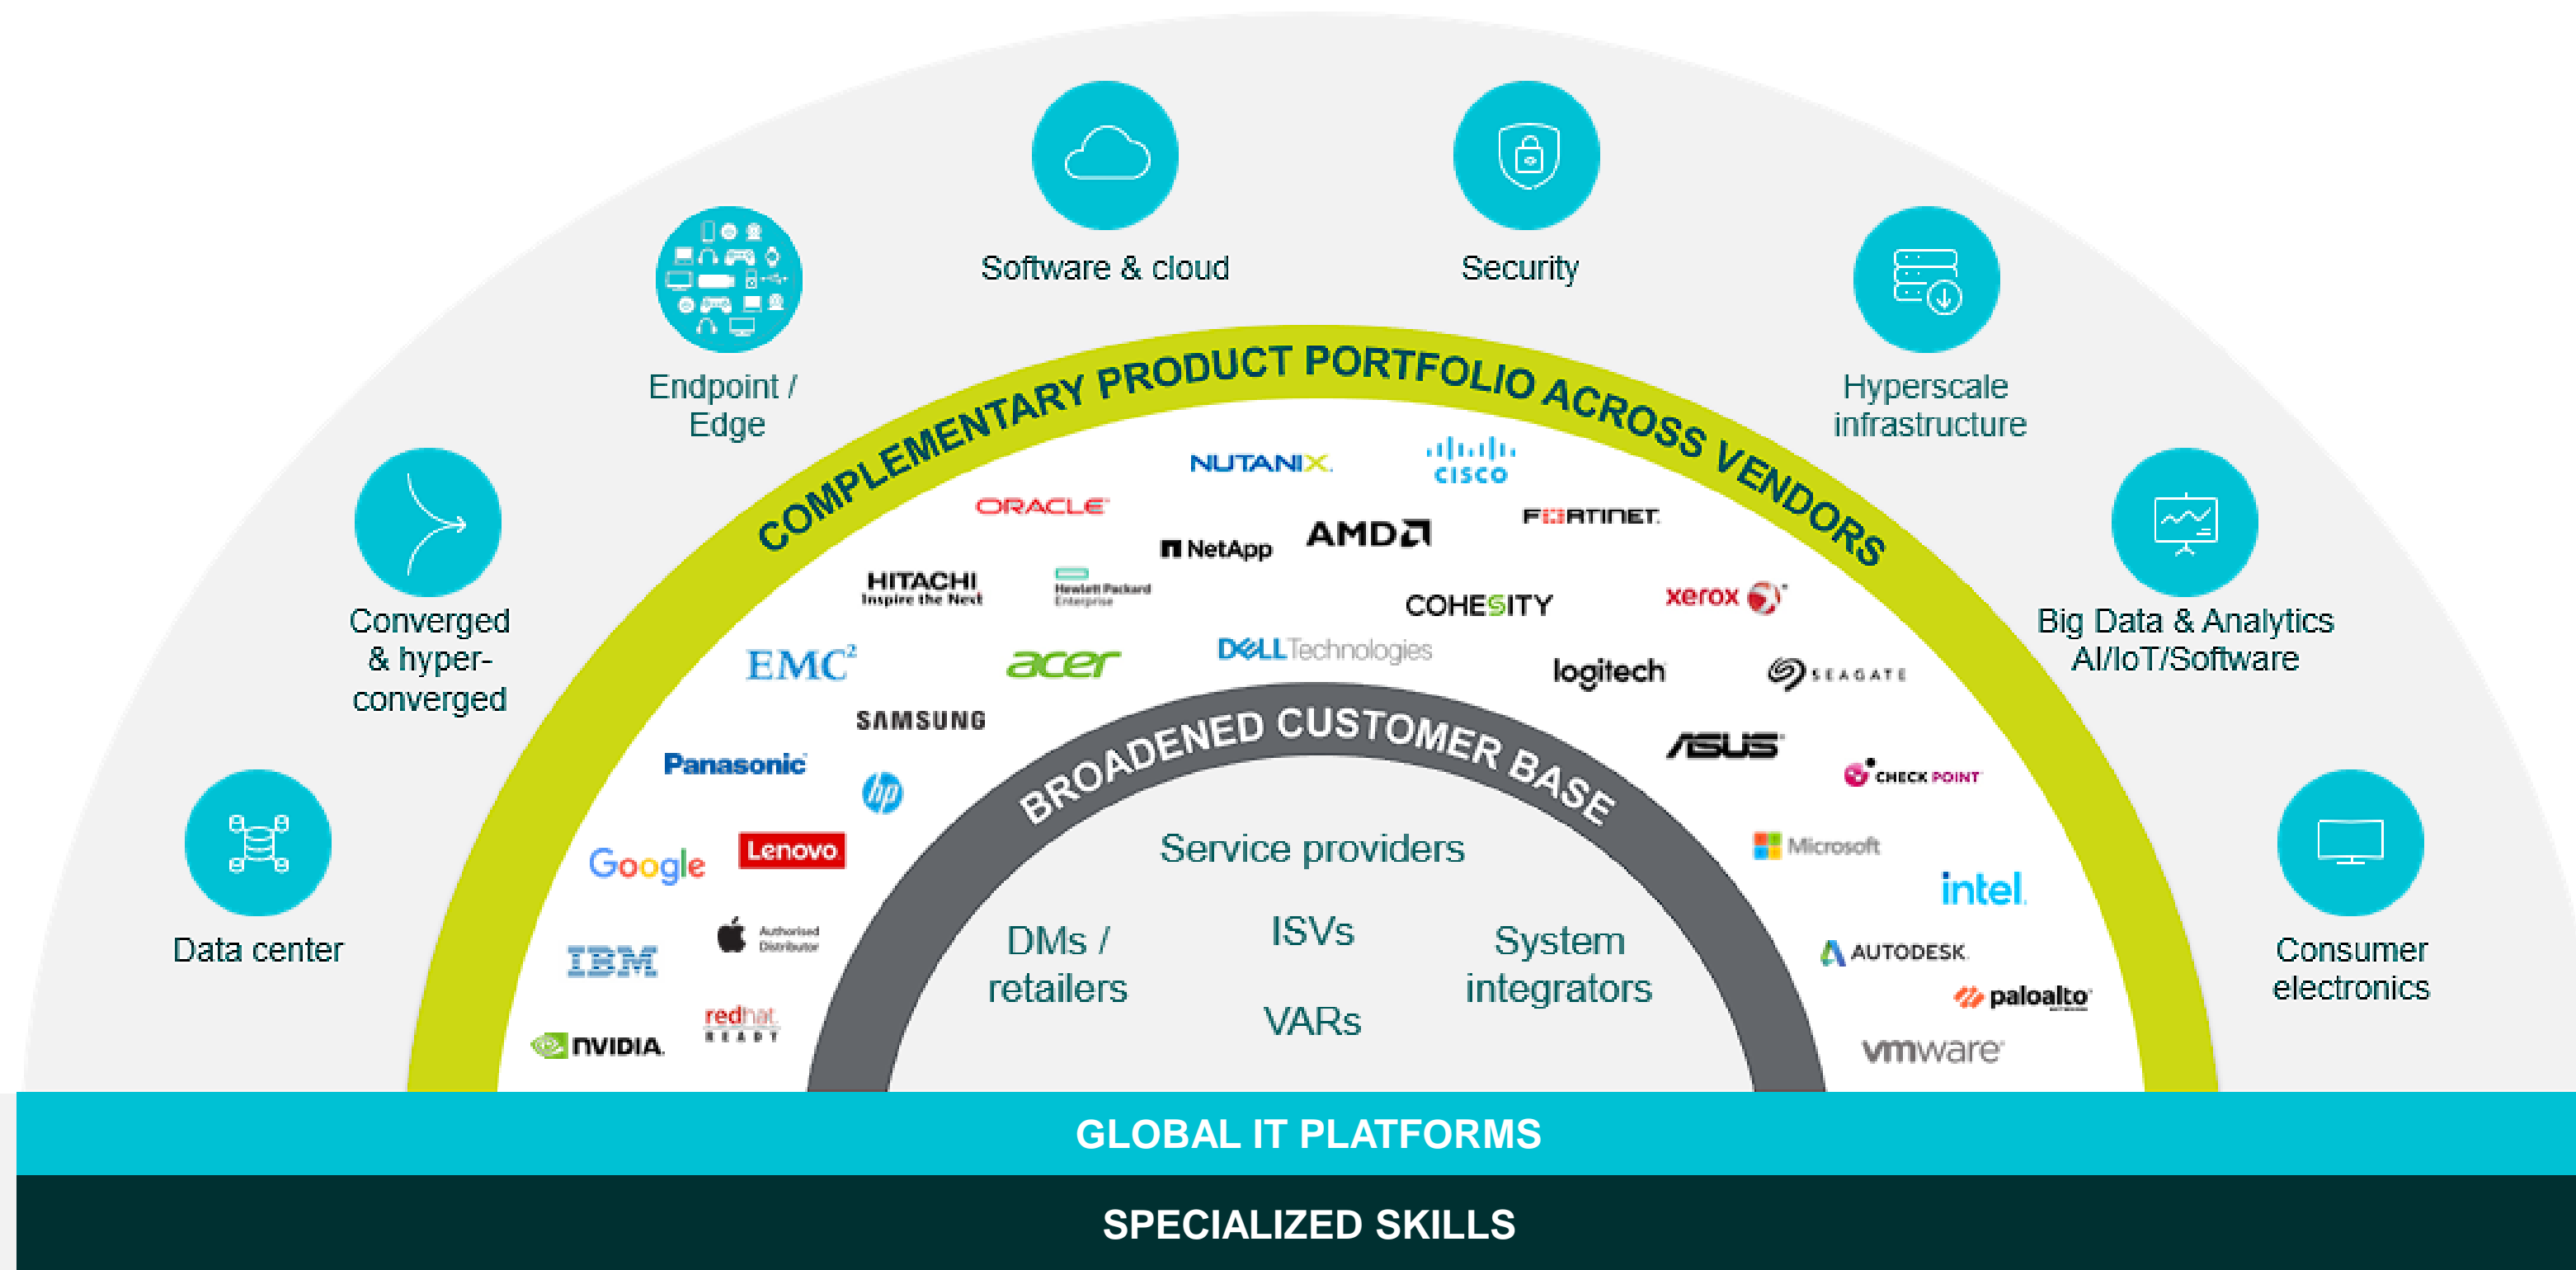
Software & cloud

Security

Endpoint / Edge

Hyperscale infrastructure

Converged & hyper-converged

Big Data & Analytics AI/IoT/Software

Data center

Consumer electronics

COMPLEMENTARY PRODUCT PORTFOLIO ACROSS VENDORS

NUTANIX

cisco

ORACLE

NetApp

AMD

FORTINET

HITACHI Inspire the Next

Hewlett Packard Enterprise

COHESITY

xerox

EMC²

acer

DELL Technologies

logitech

SEAGATE

SAMSUNG

ASUS

Panasonic

hp

CHECK POINT

Google

Lenovo

Microsoft

intel

IBM

Authorised Distributor

AUTODESK

paloalto

redhat READY

NVIDIA

vmware

BROADENED CUSTOMER BASE

Service providers

DMs / retailers

ISVs

System integrators

VARs

GLOBAL IT PLATFORMS

SPECIALIZED SKILLS